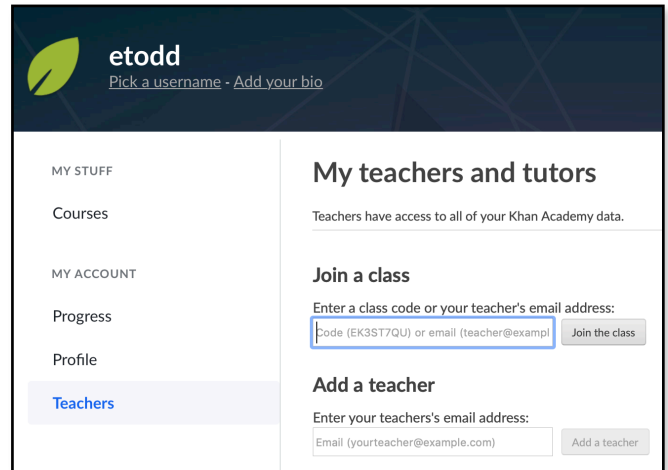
etodd
Pick a username - Add your bio

MY STUFF

Courses

MY ACCOUNT

Progress

Profile

Teachers

My teachers and tutors

Teachers have access to all of your Khan Academy data.

Join a class

Enter a class code or your teacher's email address:

Code (EK3ST7QU) or email (teacher@exampl

Join the class

Add a teacher

Enter your teachers's email address:

Email (yourteacher@example.com)

Add a teacher